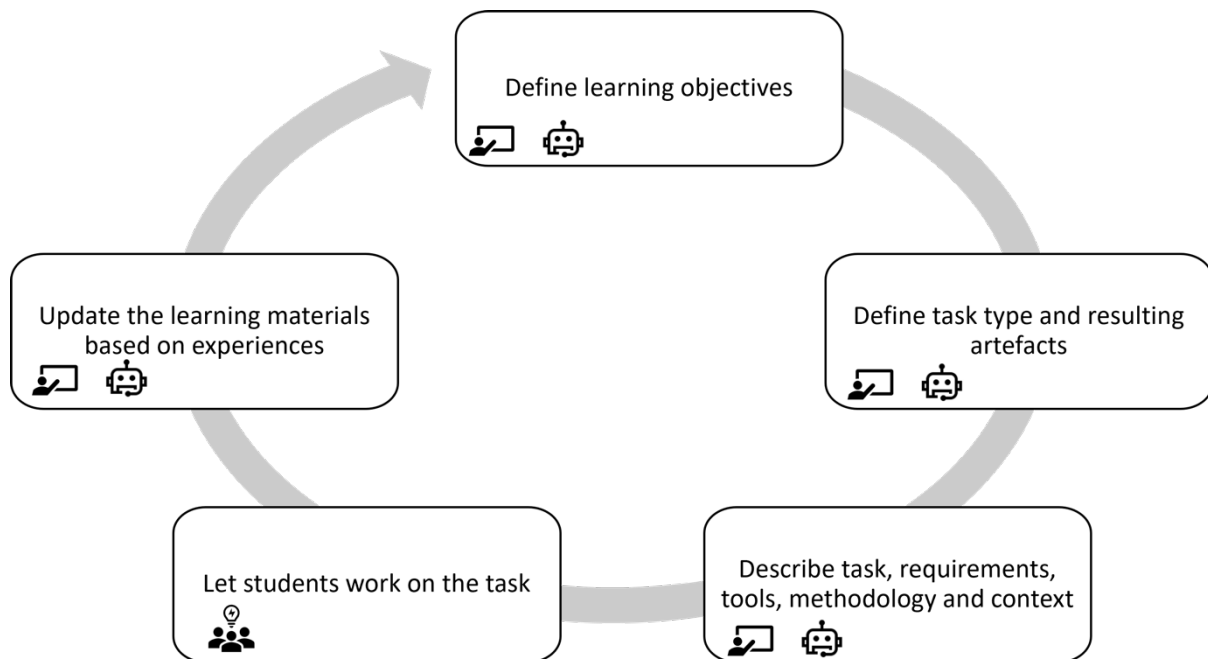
Define learning objectives

Define task type and resulting artefacts

Describe task, requirements, tools, methodology and context

Let students work on the task

Update the learning materials based on experiences